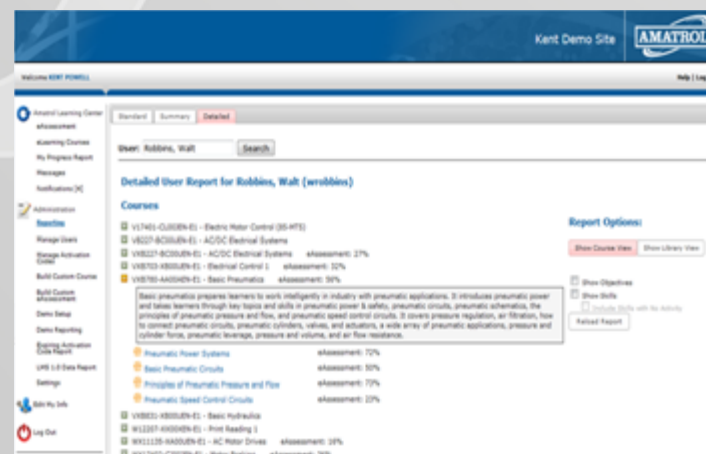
Kent Demo Site

AMATROL

Welcome KENT POWELL

Help | Log

Amatrol Learning Center
eAssessment
eLearning Courses
My Progress Report
Messages
Notifications [4]

Administration
Reporting
Manage Users
Manage Activation Codes
Build Custom Course
Build Custom eAssessment
Demo Setup
Demo Reporting
Expiring Activation Code Report
LMS 1.0 Data Report
Settings

Edit My Info

Log Out

Standard | Summary | Detailed

User: Robbins, Walt [Search]

Detailed User Report for Robbins, Walt (wrobbins)

Courses

V17401-CL00EN-E1 - Electric Motor Control (85-MT5)
V8227-BC00UEN-E1 - AC/DC Electrical Systems
VXB227-BC00UEN-E1 - AC/DC Electrical Systems eAssessment: 27%
VXB703-XB00UEN-E1 - Electrical Control 1 eAssessment: 32%
VXB780-XA00UEN-E1 - Basic Pneumatics eAssessment: 59%

Basic pneumatics prepares learners to work intelligently in industry with pneumatic applications. It introduces pneumatic power and takes learners through key topics and skills in pneumatic power & safety, pneumatic circuits, pneumatic schematics, the principles of pneumatic pressure and flow, and pneumatic speed control circuits. It covers pressure regulation, air filtration, how to connect pneumatic circuits, pneumatic cylinders, valves, and actuators, a wide array of pneumatic applications, pressure and cylinder force, pneumatic leverage, pressure and volume, and air flow resistance.

Pneumatic Power Systems eAssessment: 72%
Basic Pneumatic Circuits eAssessment: 50%
Principles of Pneumatic Pressure and Flow eAssessment: 73%
Pneumatic Speed Control Circuits eAssessment: 23%

VXB831-XB00UEN-E1 - Basic Hydraulics
W12207-XA00UEN-E1 - Print Reading 1
WX11135-XA00UEN-E1 - AC Motor Drives eAssessment: 16%
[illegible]

Report Options:

Show Course View | Show Library View

Show Objectives
Show Skills
Include Skills with No Activity
Reload Report